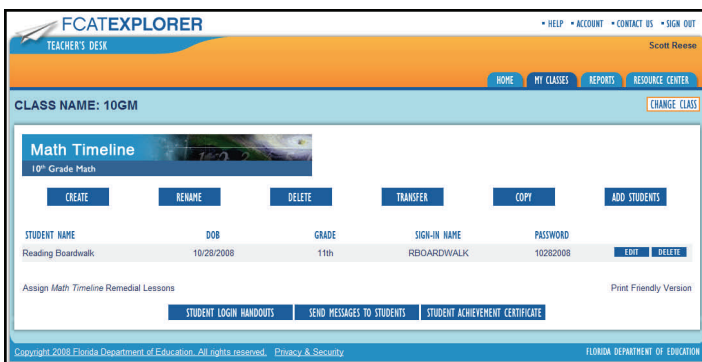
FCATEXPLORER

• HELP • ACCOUNT • CONTACT US • SIGN OUT

TEACHER'S DESK

Scott Reese

HOME | MY CLASSES | REPORTS | RESOURCE CENTER

CLASS NAME: 10GM

CHANGE CLASS

Math Timeline
10th Grade Math

CREATE | RENAME | DELETE | TRANSFER | COPY | ADD STUDENTS

| STUDENT NAME | DOB | GRADE | SIGN-IN NAME | PASSWORD | |
|---|---|---|---|---|---|
| Reading Boardwalk | 10/28/2008 | 11th | RBOARDWALK | 10282008 | EDIT DELETE |

Assign *Math Timeline* Remedial Lessons

Print Friendly Version

STUDENT LOGIN HANDOUTS | SEND MESSAGES TO STUDENTS | STUDENT ACHIEVEMENT CERTIFICATE

Copyright 2008 Florida Department of Education. All rights reserved. Privacy & Security

FLORIDA DEPARTMENT OF EDUCATION